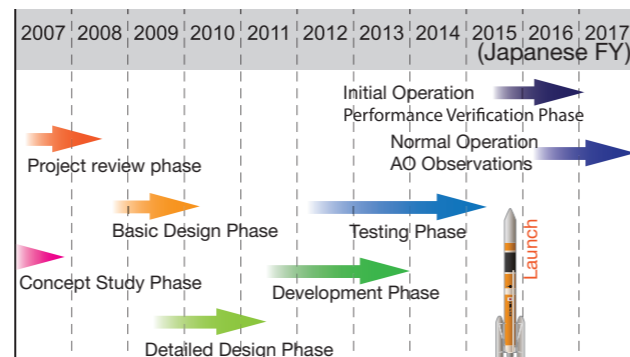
2007 2008 2009 2010 2011 2012 2013 2014 2015 2016 2017
(Japanese FY)

Initial Operation
Performance Verification Phase

Project review phase

Normal Operation
AO Observations

Basic Design Phase

Testing Phase

Launch

Concept Study Phase

Development Phase

Detailed Design Phase